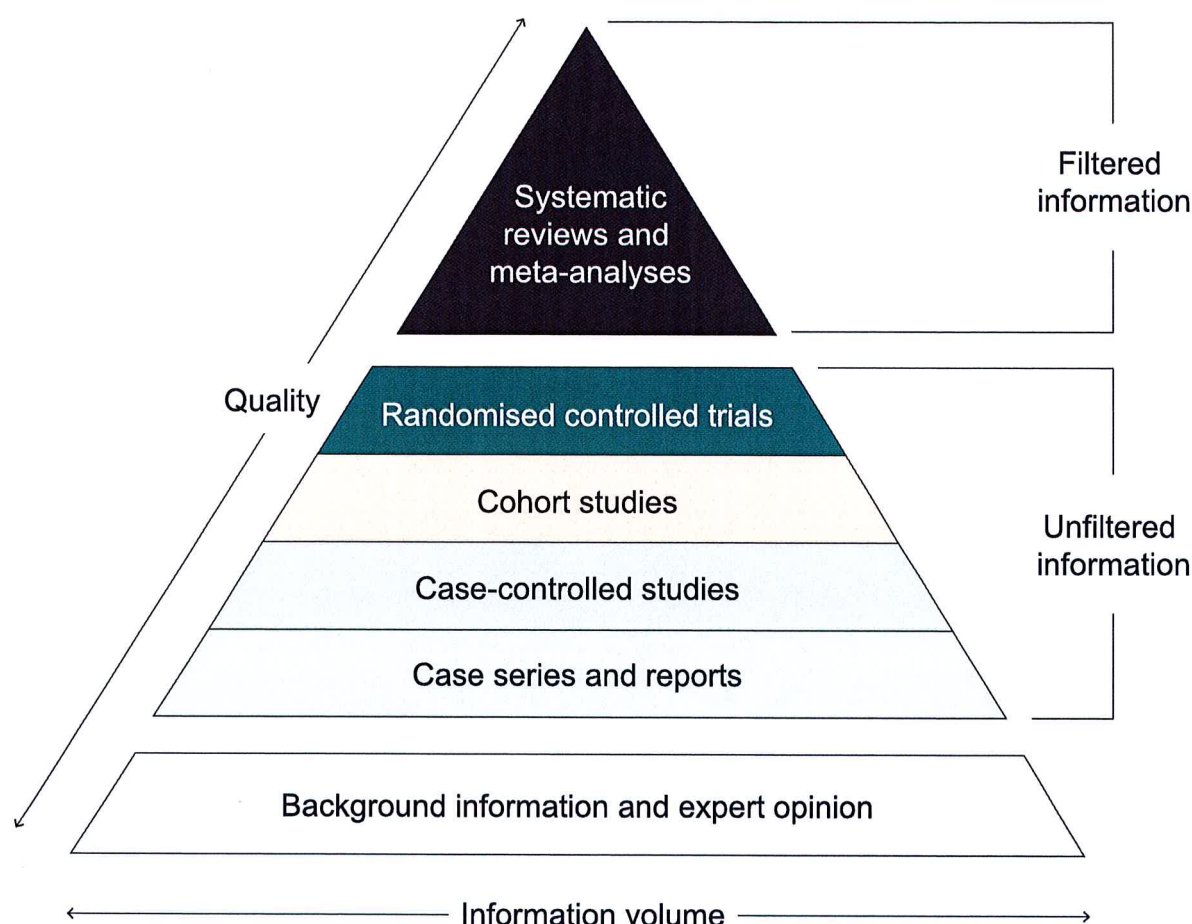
Systematic reviews and meta-analyses

Filtered information

Quality

Randomised controlled trials

Cohort studies

Case-controlled studies

Case series and reports

Unfiltered information

Background information and expert opinion

Information volume